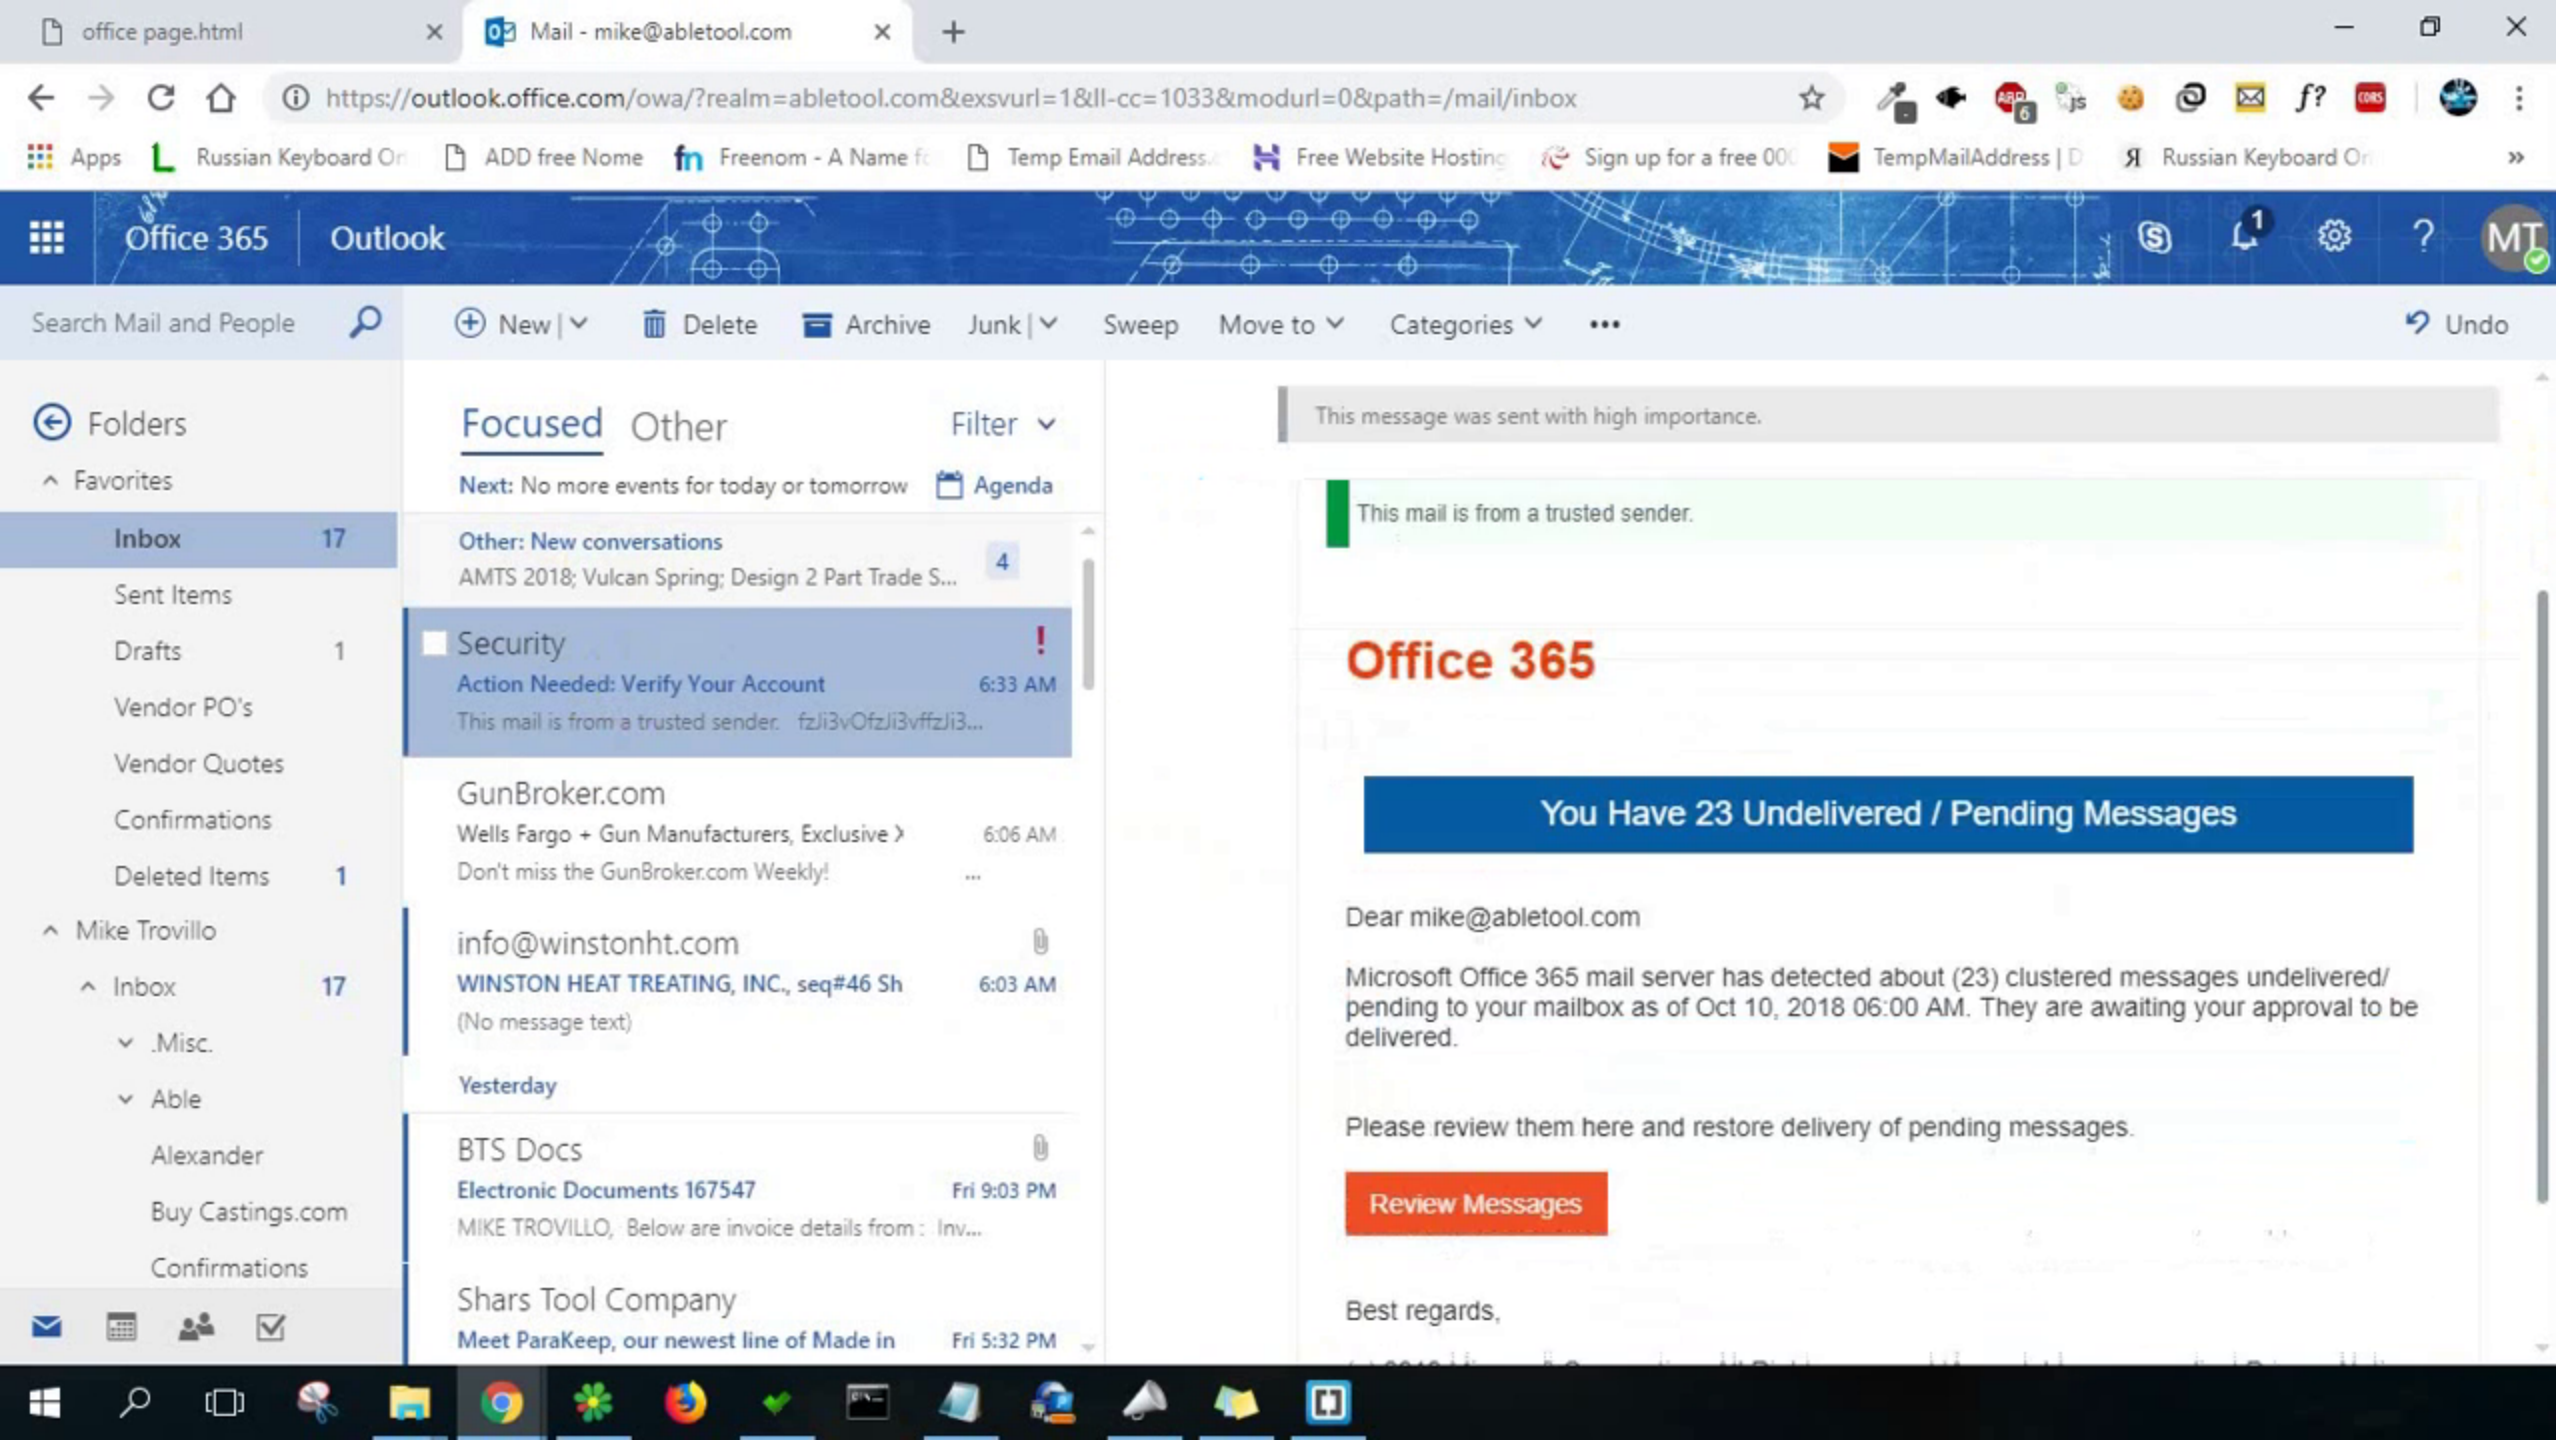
office page.html
Mail - mike@abletool.com

https://outlook.office.com/owa/?realm=abletool.com&exsvurl=1&ll-cc=1033&modurl=0&path=/mail/inbox

Apps Russian Keyboard Or ADD free Nome Freenom - A Name fc Temp Email Address Free Website Hosting Sign up for a free 00 TempMailAddress | D Russian Keyboard Or

Office 365 Outlook

MT

Search Mail and People

New | Delete Archive Junk | Sweep Move to Categories ••• Undo

Folders
Favorites
Inbox 17
Sent Items
Drafts 1
Vendor PO's
Vendor Quotes
Confirmations
Deleted Items 1
Mike Trovillo
Inbox 17
.Misc.
Able
Alexander
Buy Castings.com
Confirmations

Focused Other Filter
Next: No more events for today or tomorrow Agenda

Other: New conversations
AMTS 2018; Vulcan Spring; Design 2 Part Trade S... 4

Security !
Action Needed: Verify Your Account 6:33 AM
This mail is from a trusted sender. fzJi3vOfzJi3vffzJi3...

GunBroker.com
Wells Fargo + Gun Manufacturers, Exclusive › 6:06 AM
Don't miss the GunBroker.com Weekly! ...

info@winstonht.com
WINSTON HEAT TREATING, INC., seq#46 Sh 6:03 AM
(No message text)

Yesterday

BTS Docs
Electronic Documents 167547 Fri 9:03 PM
MIKE TROVILLO, Below are invoice details from : Inv...

Shars Tool Company
Meet ParaKeep, our newest line of Made in Fri 5:32 PM

This message was sent with high importance.

This mail is from a trusted sender.

Office 365

You Have 23 Undelivered / Pending Messages

Dear mike@abletool.com

Microsoft Office 365 mail server has detected about (23) clustered messages undelivered/ pending to your mailbox as of Oct 10, 2018 06:00 AM. They are awaiting your approval to be delivered.

Please review them here and restore delivery of pending messages.

Review Messages

Best regards,